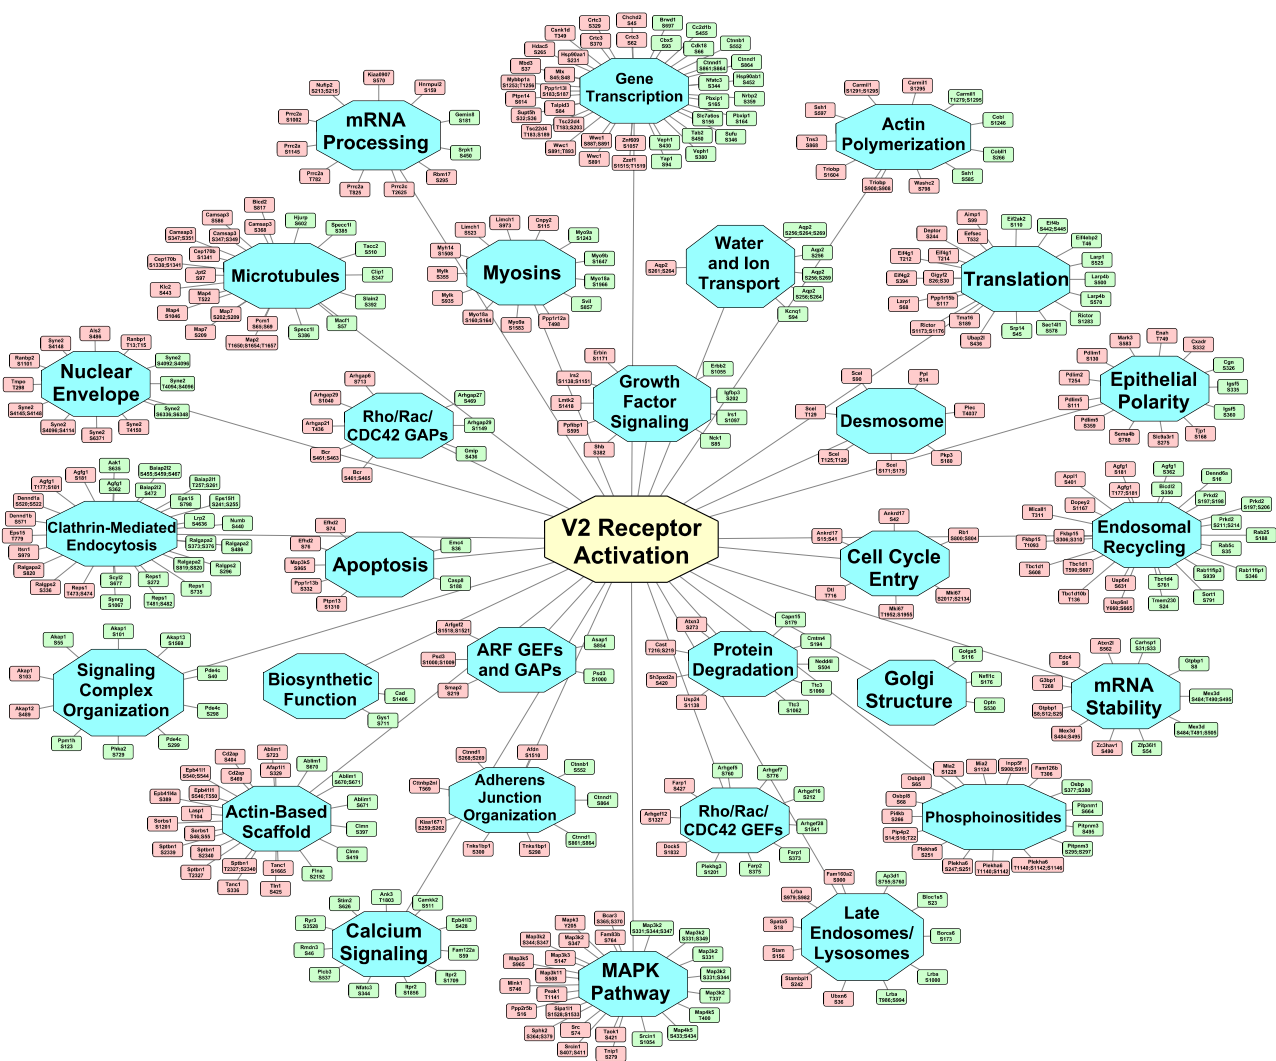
V2 Receptor Activation

Gene Transcription

mRNA Processing

Actin Polymerization

Microtubules

Myosins

Water and Ion Transport

Translation

Nuclear Envelope

Rho/Rac/ CDC42 GAPs

Growth Factor Signaling

Epithelial Polarity

Desmosome

Clathrin-Mediated Endocytosis

Apoptosis

Endosomal Recycling

Cell Cycle Entry

Signaling Complex Organization

Biosynthetic Function

ARF GEFs and GAPs

Protein Degradation

Golgi Structure

mRNA Stability

Actin-Based Scaffold

Adherens Junction Organization

Rho/Rac/ CDC42 GEFs

Phosphoinositides

Calcium Signaling

MAPK Pathway

Late Endosomes/ Lysosomes